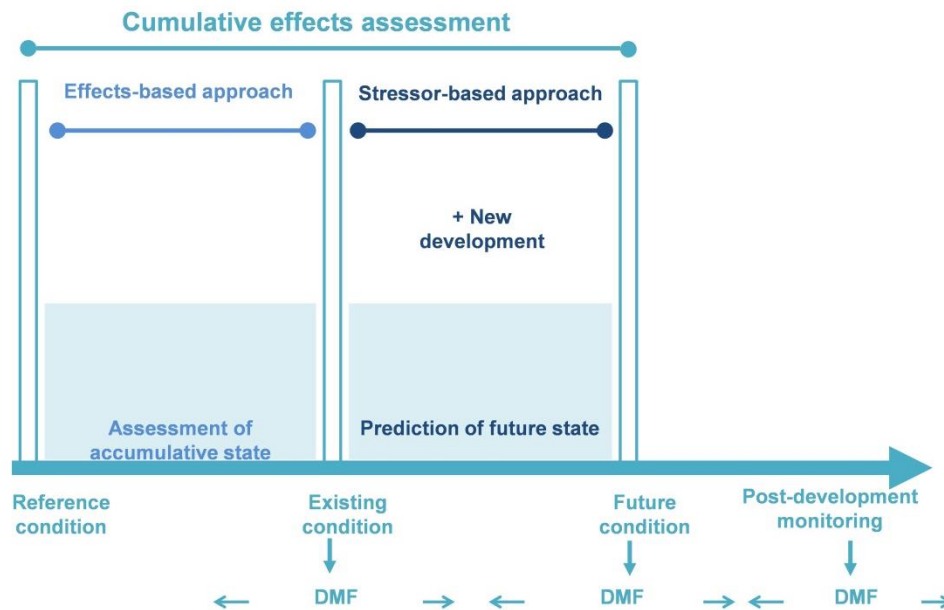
Cumulative effects assessment

Effects-based approach

Stressor-based approach

+ New development

Assessment of accumulative state

Prediction of future state

Reference condition

Existing condition

Future condition

Post-development monitoring

DMF

DMF

DMF